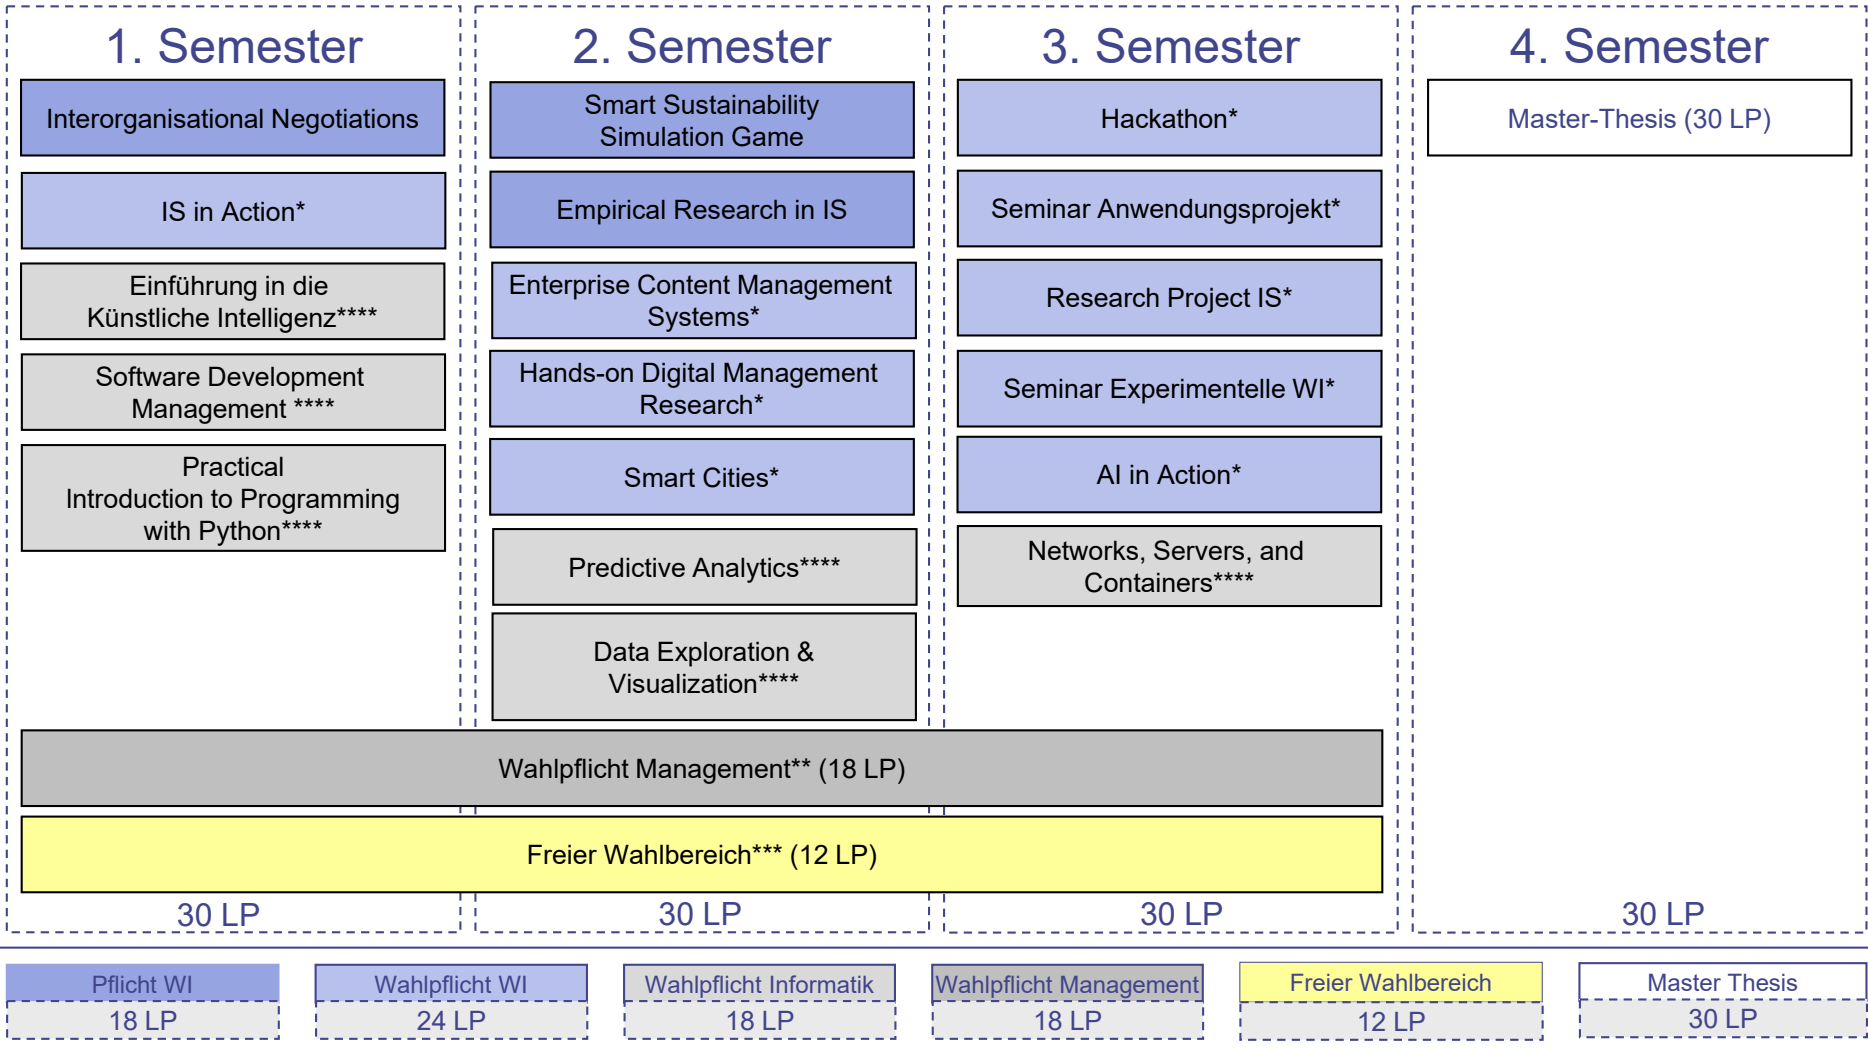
1. Semester

Interorganisational Negotiations

IS in Action*

Einführung in die Künstliche Intelligenz****

Software Development Management ****

Practical Introduction to Programming with Python****

2. Semester

Smart Sustainability Simulation Game

Empirical Research in IS

Enterprise Content Management Systems*

Hands-on Digital Management Research*

Smart Cities*

Predictive Analytics****

Data Exploration & Visualization****

3. Semester

Hackathon*

Seminar Anwendungsprojekt*

Research Project IS*

Seminar Experimentelle WI*

AI in Action*

Networks, Servers, and Containers****

4. Semester

Master-Thesis (30 LP)

Wahlpflicht Management** (18 LP)

Freier Wahlbereich*** (12 LP)

30 LP

30 LP

30 LP

30 LP

| Pflicht WI | Wahlpflicht WI | Wahlpflicht Informatik | Wahlpflicht Management | Freier Wahlbereich | Master Thesis |
|---|---|---|---|---|---|
| 18 LP | 24 LP | 18 LP | 18 LP | 12 LP | 30 LP |